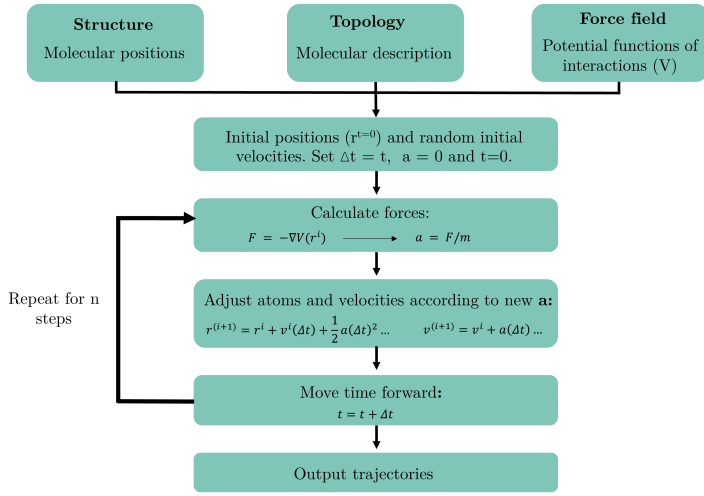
**Structure**
Molecular positions

**Topology**
Molecular description

**Force field**
Potential functions of interactions (V)

Initial positions ($r^{t=0}$) and random initial velocities. Set $\Delta t = t$, a = 0 and t=0.

Calculate forces:
$F = -\nabla V(r^i)$ $a = F/m$

Repeat for n steps

Adjust atoms and velocities according to new **a:**
$r^{(i+1)} = r^i + v^i(\Delta t) + \frac{1}{2}a(\Delta t)^2 \ldots$ $v^{(i+1)} = v^i + a(\Delta t) \ldots$

Move time forward**:**
$t = t + \Delta t$

Output trajectories